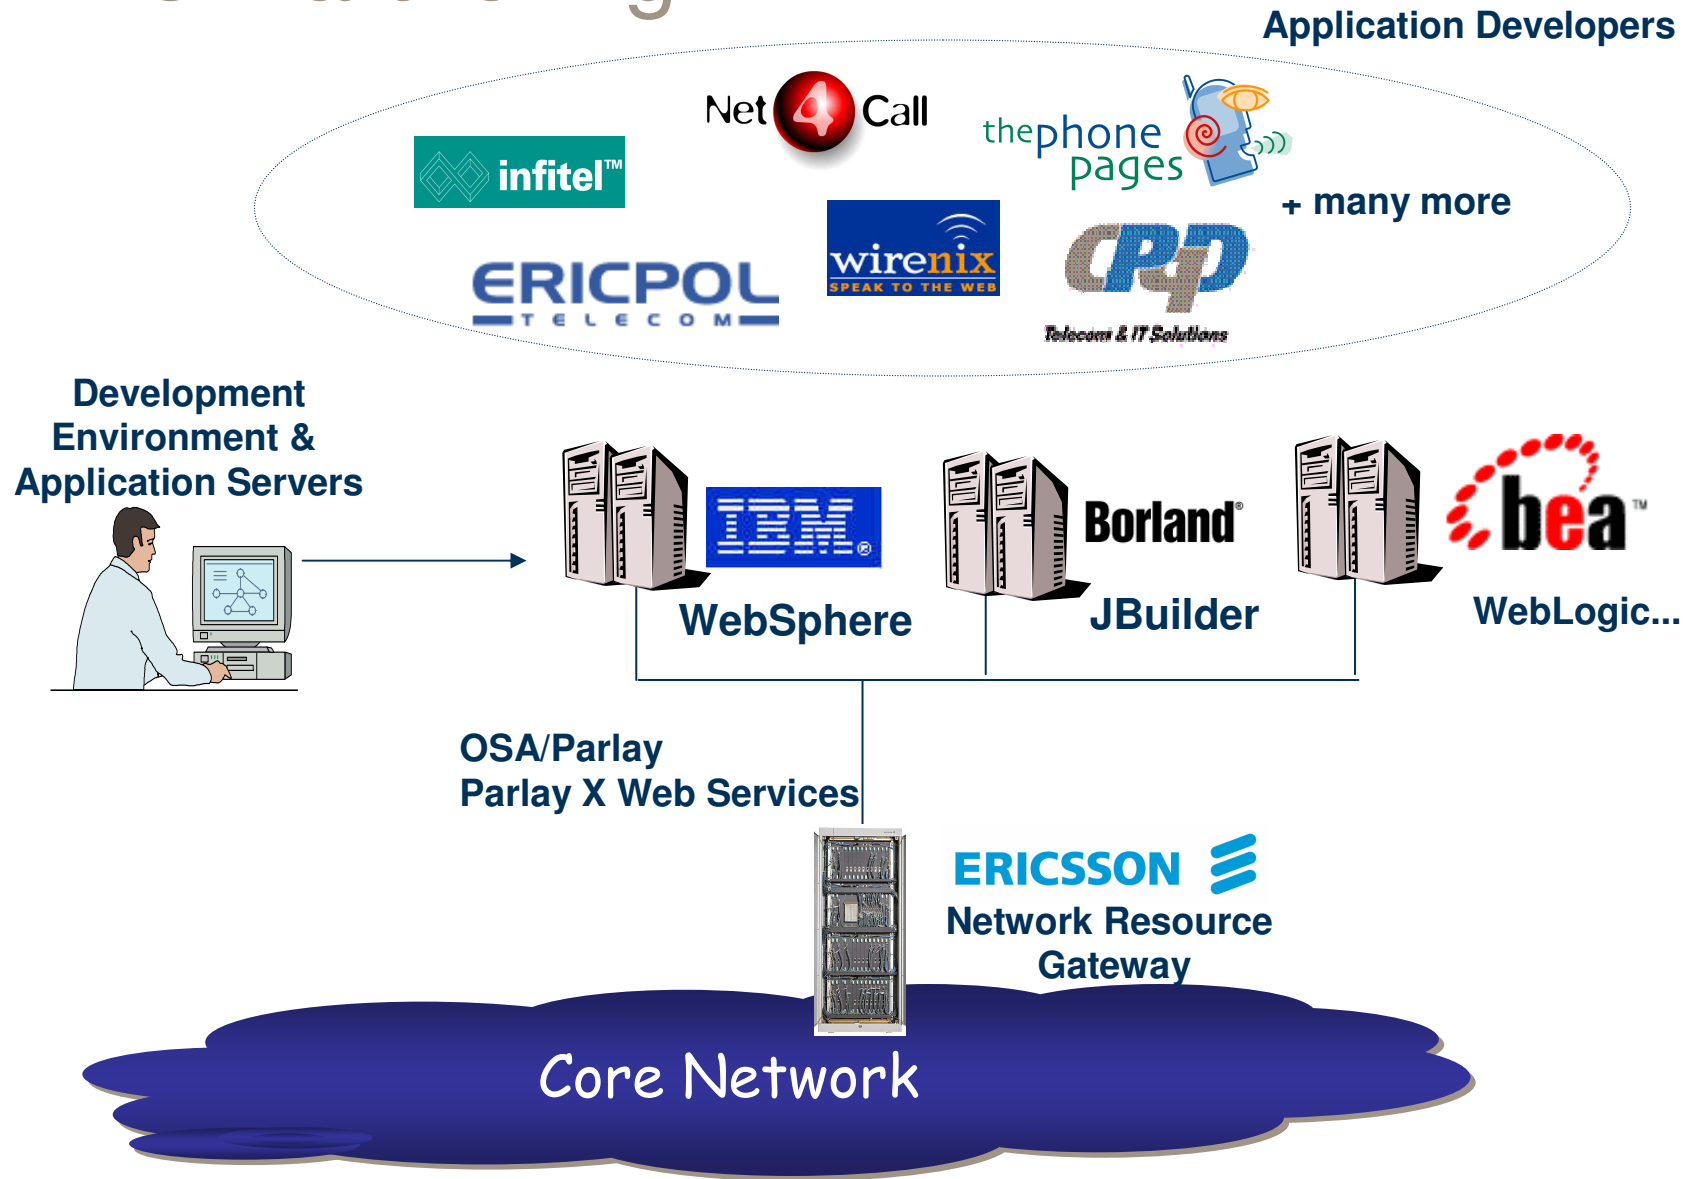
Application Developers

Net 4 Call

infitel™

thephone pages

+ many more

wirenix SPEAK TO THE WEB

ERICPOL TELECOM

CPD Telecom & IT Solutions

Development Environment & Application Servers

IBM

WebSphere

Borland®

JBuilder

bea™

WebLogic...

OSA/Parlay
Parlay X Web Services

ERICSSON

Network Resource Gateway

Core Network